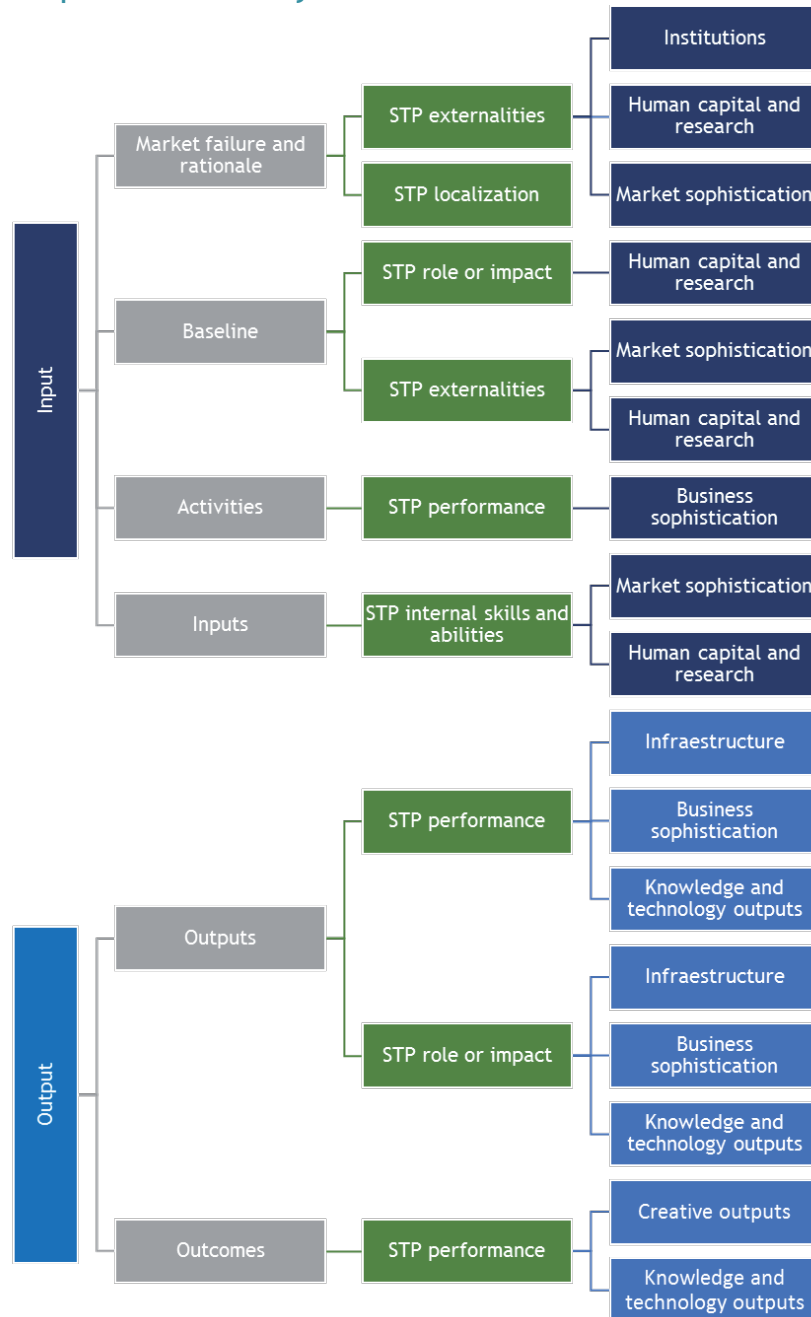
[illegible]

Input

Market failure and rationale

STP externalities

Institutions

Human capital and research

Market sophistication

STP localization

Baseline

STP role or impact

Human capital and research

STP externalities

Market sophistication

Human capital and research

Activities

STP performance

Business sophistication

Inputs

STP internal skills and abilities

Market sophistication

Human capital and research

Output

Outputs

STP performance

Infraestructure

Business sophistication

Knowledge and technology outputs

STP role or impact

Infraestructure

Business sophistication

Knowledge and technology outputs

Outcomes

STP performance

Creative outputs

Knowledge and technology outputs